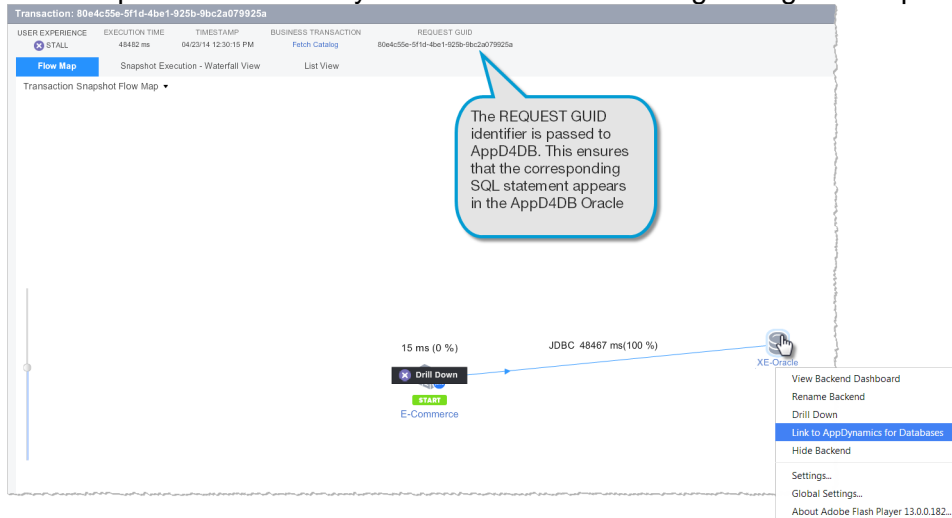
Transaction: 80e4c55e-5f1d-4be1-925b-9bc2a079925a

| USER EXPERIENCE | EXECUTION TIME | TIMESTAMP | BUSINESS TRANSACTION | REQUEST GUID |
|---|---|---|---|---|
| STALL | 48482 ms | 04/23/14 12:30:15 PM | Fetch Catalog | 80e4c55e-5f1d-4be1-925b-9bc2a079925a |

Flow Map
Snapshot Execution - Waterfall View
List View

Transaction Snapshot Flow Map

The REQUEST GUID identifier is passed to AppD4DB. This ensures that the corresponding SQL statement appears in the AppD4DB Oracle

15 ms (0 %)

JDBC 48467 ms(100 %)

Drill Down

START

E-Commerce

XE-Oracle

View Backend Dashboard
Rename Backend
Drill Down
Link to AppDynamics for Databases
Hide Backend
Settings...
Global Settings...
About Adobe Flash Player 13.0.0.182...